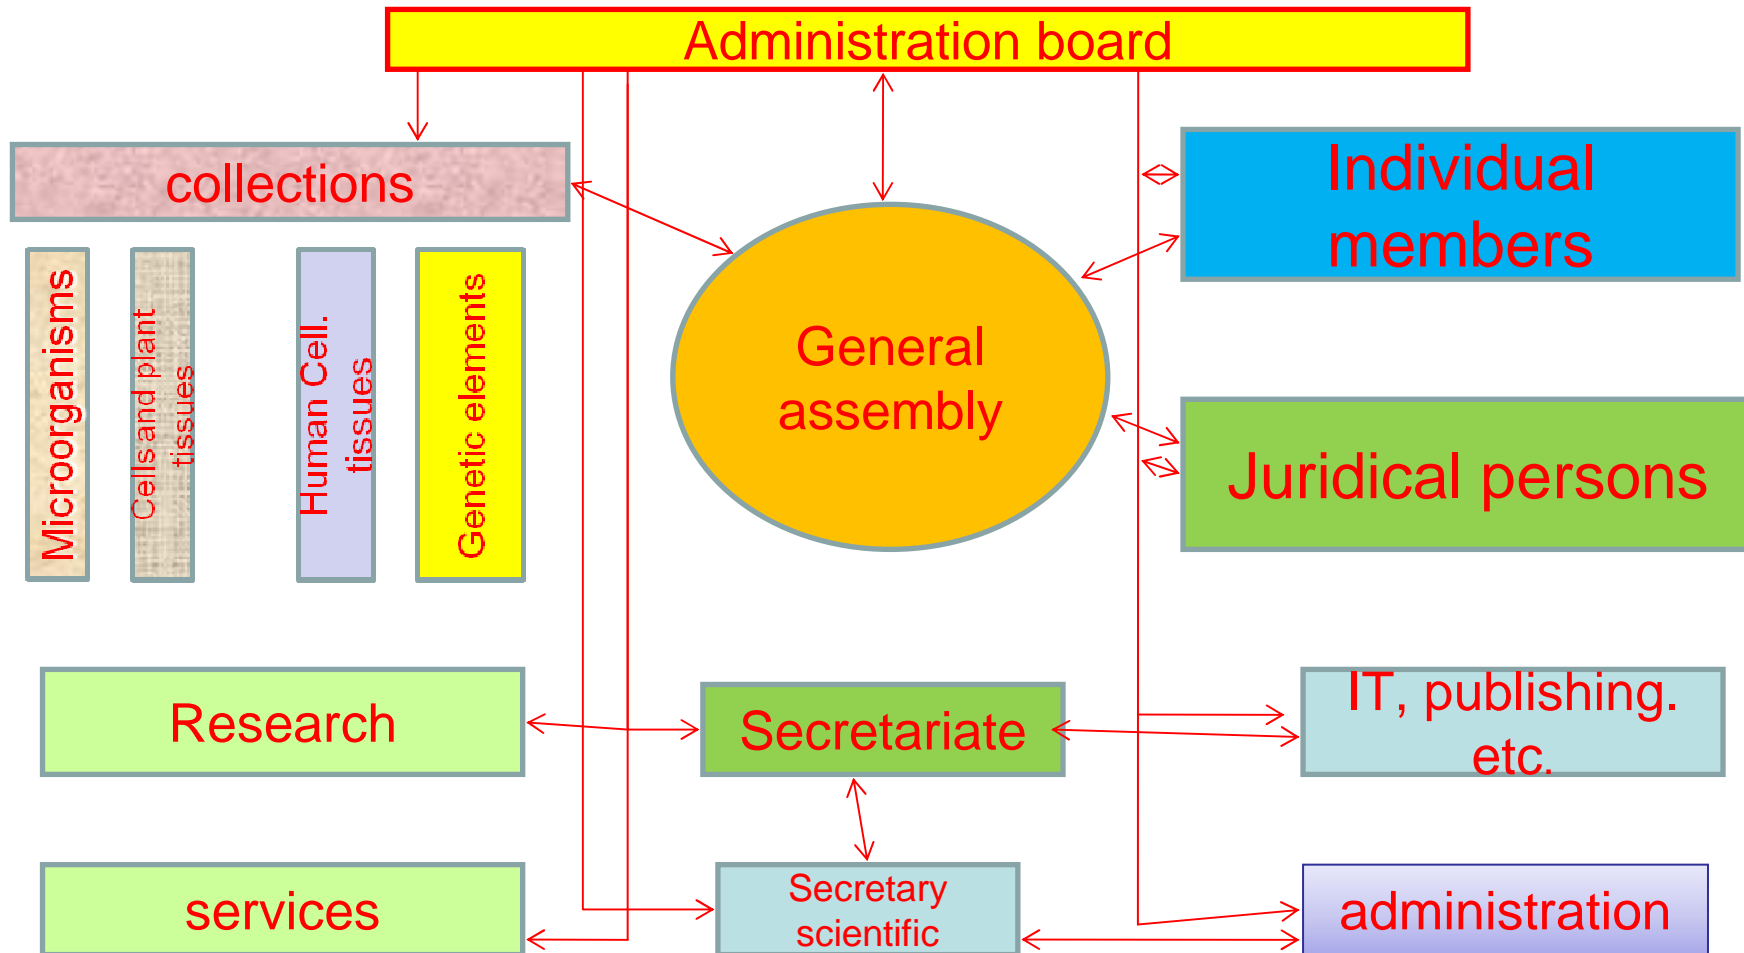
Administration board

collections

Microorganisms

Cells and plant tissues

Human Cell. tissues

Genetic elements

General assembly

Individual members

Juridical persons

Research

Secretariate

IT, publishing. etc.

services

Secretary scientific

administration